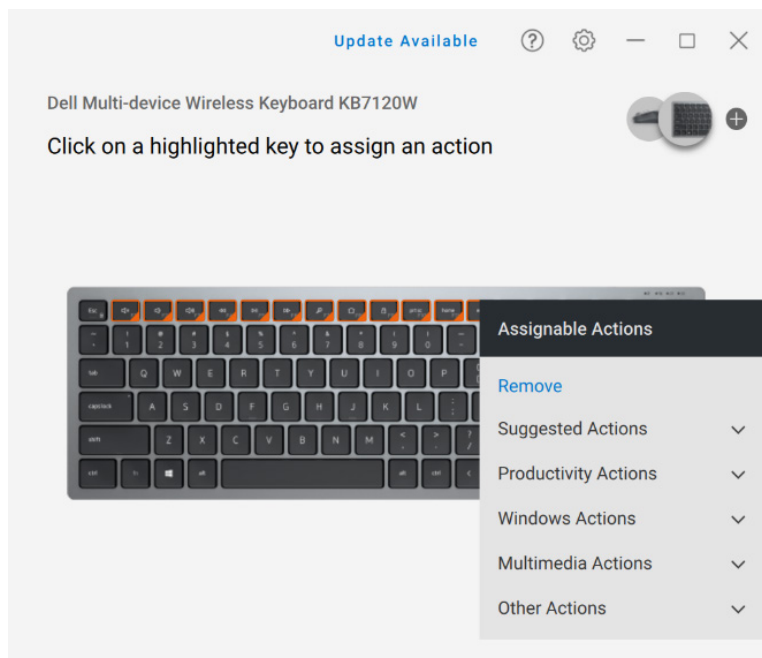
Update Available

Dell Multi-device Wireless Keyboard KB7120W

Click on a highlighted key to assign an action

esc

tab Q W E R T Y U I O P

caps lock A S D F G H J K L

shift Z X C V B N M

ctrl fn alt alt ctrl

Assignable Actions

Remove

Suggested Actions

Productivity Actions

Windows Actions

Multimedia Actions

Other Actions